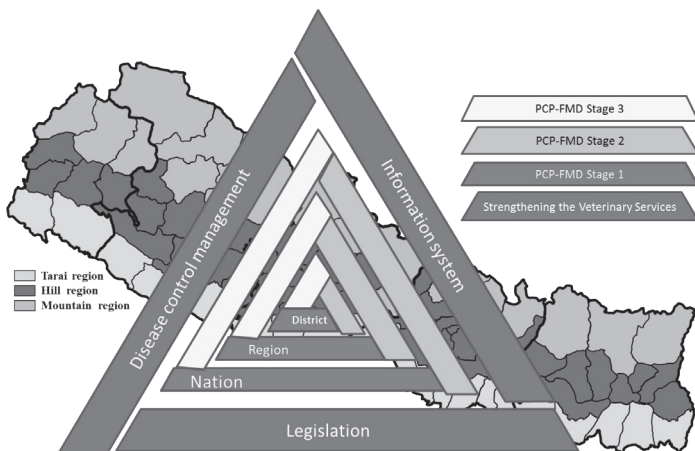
PCP-FMD Stage 3

PCP-FMD Stage 2

PCP-FMD Stage 1

Strengthening the Veterinary Services

Information system

Disease control management

Tarai region
Hill region
Mountain region

District

Region

Nation

Legislation